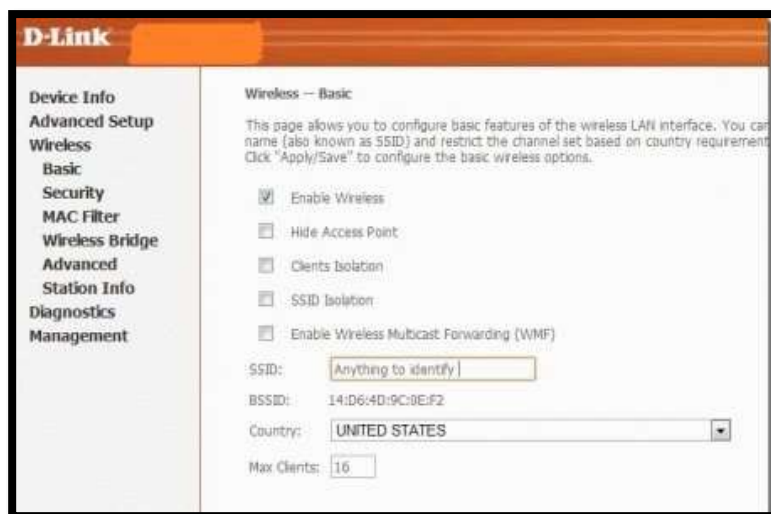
D-Link

Device Info
Advanced Setup
Wireless
Basic
Security
MAC Filter
Wireless Bridge
Advanced
Station Info
Diagnostics
Management

Wireless -- Basic

This page allows you to configure basic features of the wireless LAN interface. You can name (also known as SSID) and restrict the channel set based on country requirement Click "Apply/Save" to configure the basic wireless options.

Enable Wireless

Hide Access Point

Clients Isolation

SSID Isolation

Enable Wireless Multicast Forwarding (WMF)

SSID: Anything to identify

BSSID: 14:D6:4D:9C:0E:F2

Country: UNITED STATES

Max Clients: 16